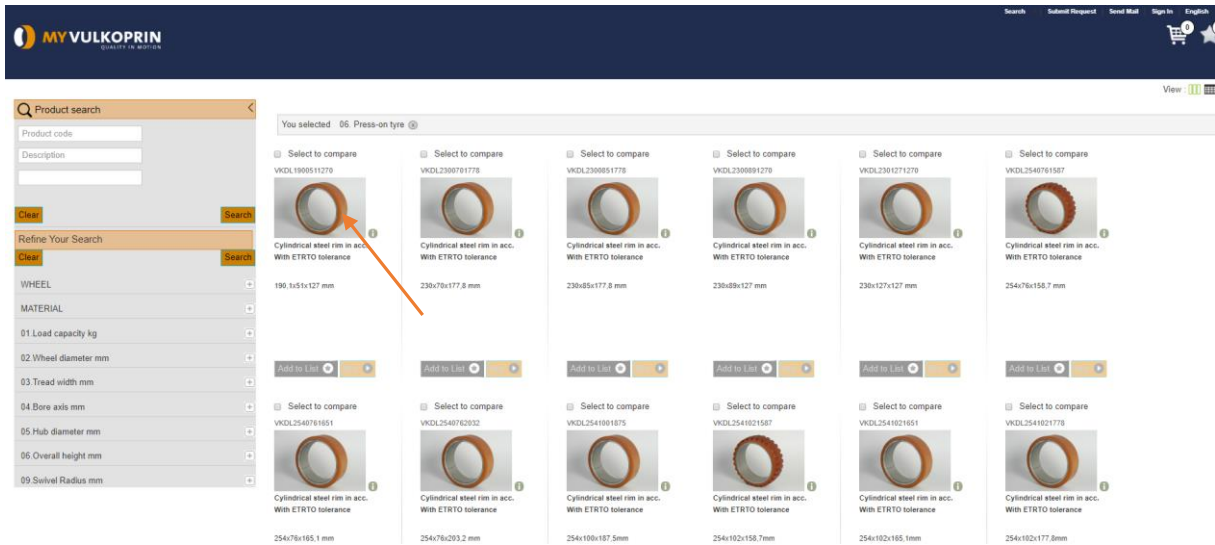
MYVULKOPRIN
QUALITY IN MOTION

Search Submit Request Send Mail Sign In English

0

View :

Product search

Product code

Description

Clear Search

Refine Your Search

Clear Search

WHEEL

MATERIAL

01.Load capacity kg

02.Wheel diameter mm

03.Tread width mm

04.Bore axis mm

05.Hub diameter mm

06.Overall height mm

09.Swivel Radius mm

You selected 06. Press-on tyre

Select to compare
VKDL1900511270
Cylindrical steel rim in acc. With ETRTO tolerance
190,1x51x127 mm
Add to List

Select to compare
VKDL2300701778
Cylindrical steel rim in acc. With ETRTO tolerance
230x70x177,8 mm
Add to List

Select to compare
VKDL2300851778
Cylindrical steel rim in acc. With ETRTO tolerance
230x85x177,8 mm
Add to List

Select to compare
VKDL2300891270
Cylindrical steel rim in acc. With ETRTO tolerance
230x89x127 mm
Add to List

Select to compare
VKDL2301271270
Cylindrical steel rim in acc. With ETRTO tolerance
230x127x127 mm
Add to List

Select to compare
VKDL2540761587
Cylindrical steel rim in acc. With ETRTO tolerance
254x76x158,7 mm
Add to List

Select to compare
VKDL2540761651
Cylindrical steel rim in acc. With ETRTO tolerance
254x76x165,1 mm

Select to compare
VKDL2540762032
Cylindrical steel rim in acc. With ETRTO tolerance
254x76x203,2 mm

Select to compare
VKDL2541001875
Cylindrical steel rim in acc. With ETRTO tolerance
254x100x187,5mm

Select to compare
VKDL2541021587
Cylindrical steel rim in acc. With ETRTO tolerance
254x102x158,7mm

Select to compare
VKDL2541021651
Cylindrical steel rim in acc. With ETRTO tolerance
254x102x165,1mm

Select to compare
VKDL2541021778
Cylindrical steel rim in acc. With ETRTO tolerance
254x102x177,8mm